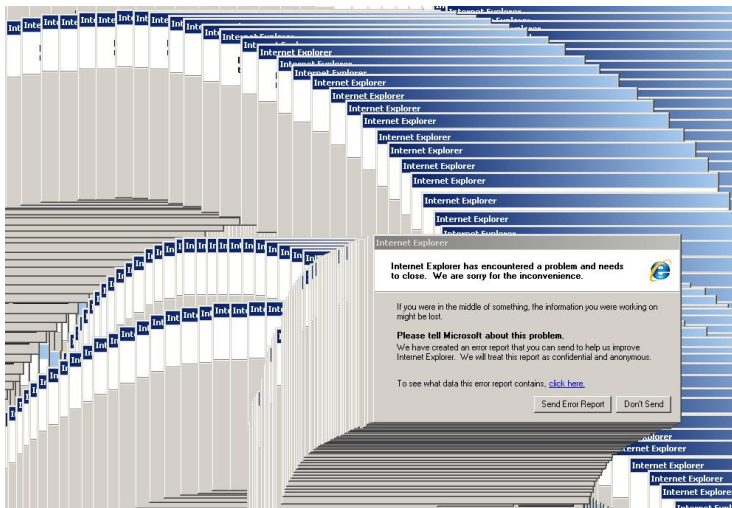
Internet Explorer

Internet Explorer has encountered a problem and needs to close. We are sorry for the inconvenience.

If you were in the middle of something, the information you were working on might be lost.

Please tell Microsoft about this problem.

We have created an error report that you can send to help us improve Internet Explorer. We will treat this report as confidential and anonymous.

To see what data this error report contains, click here.

Send Error Report Don't Send